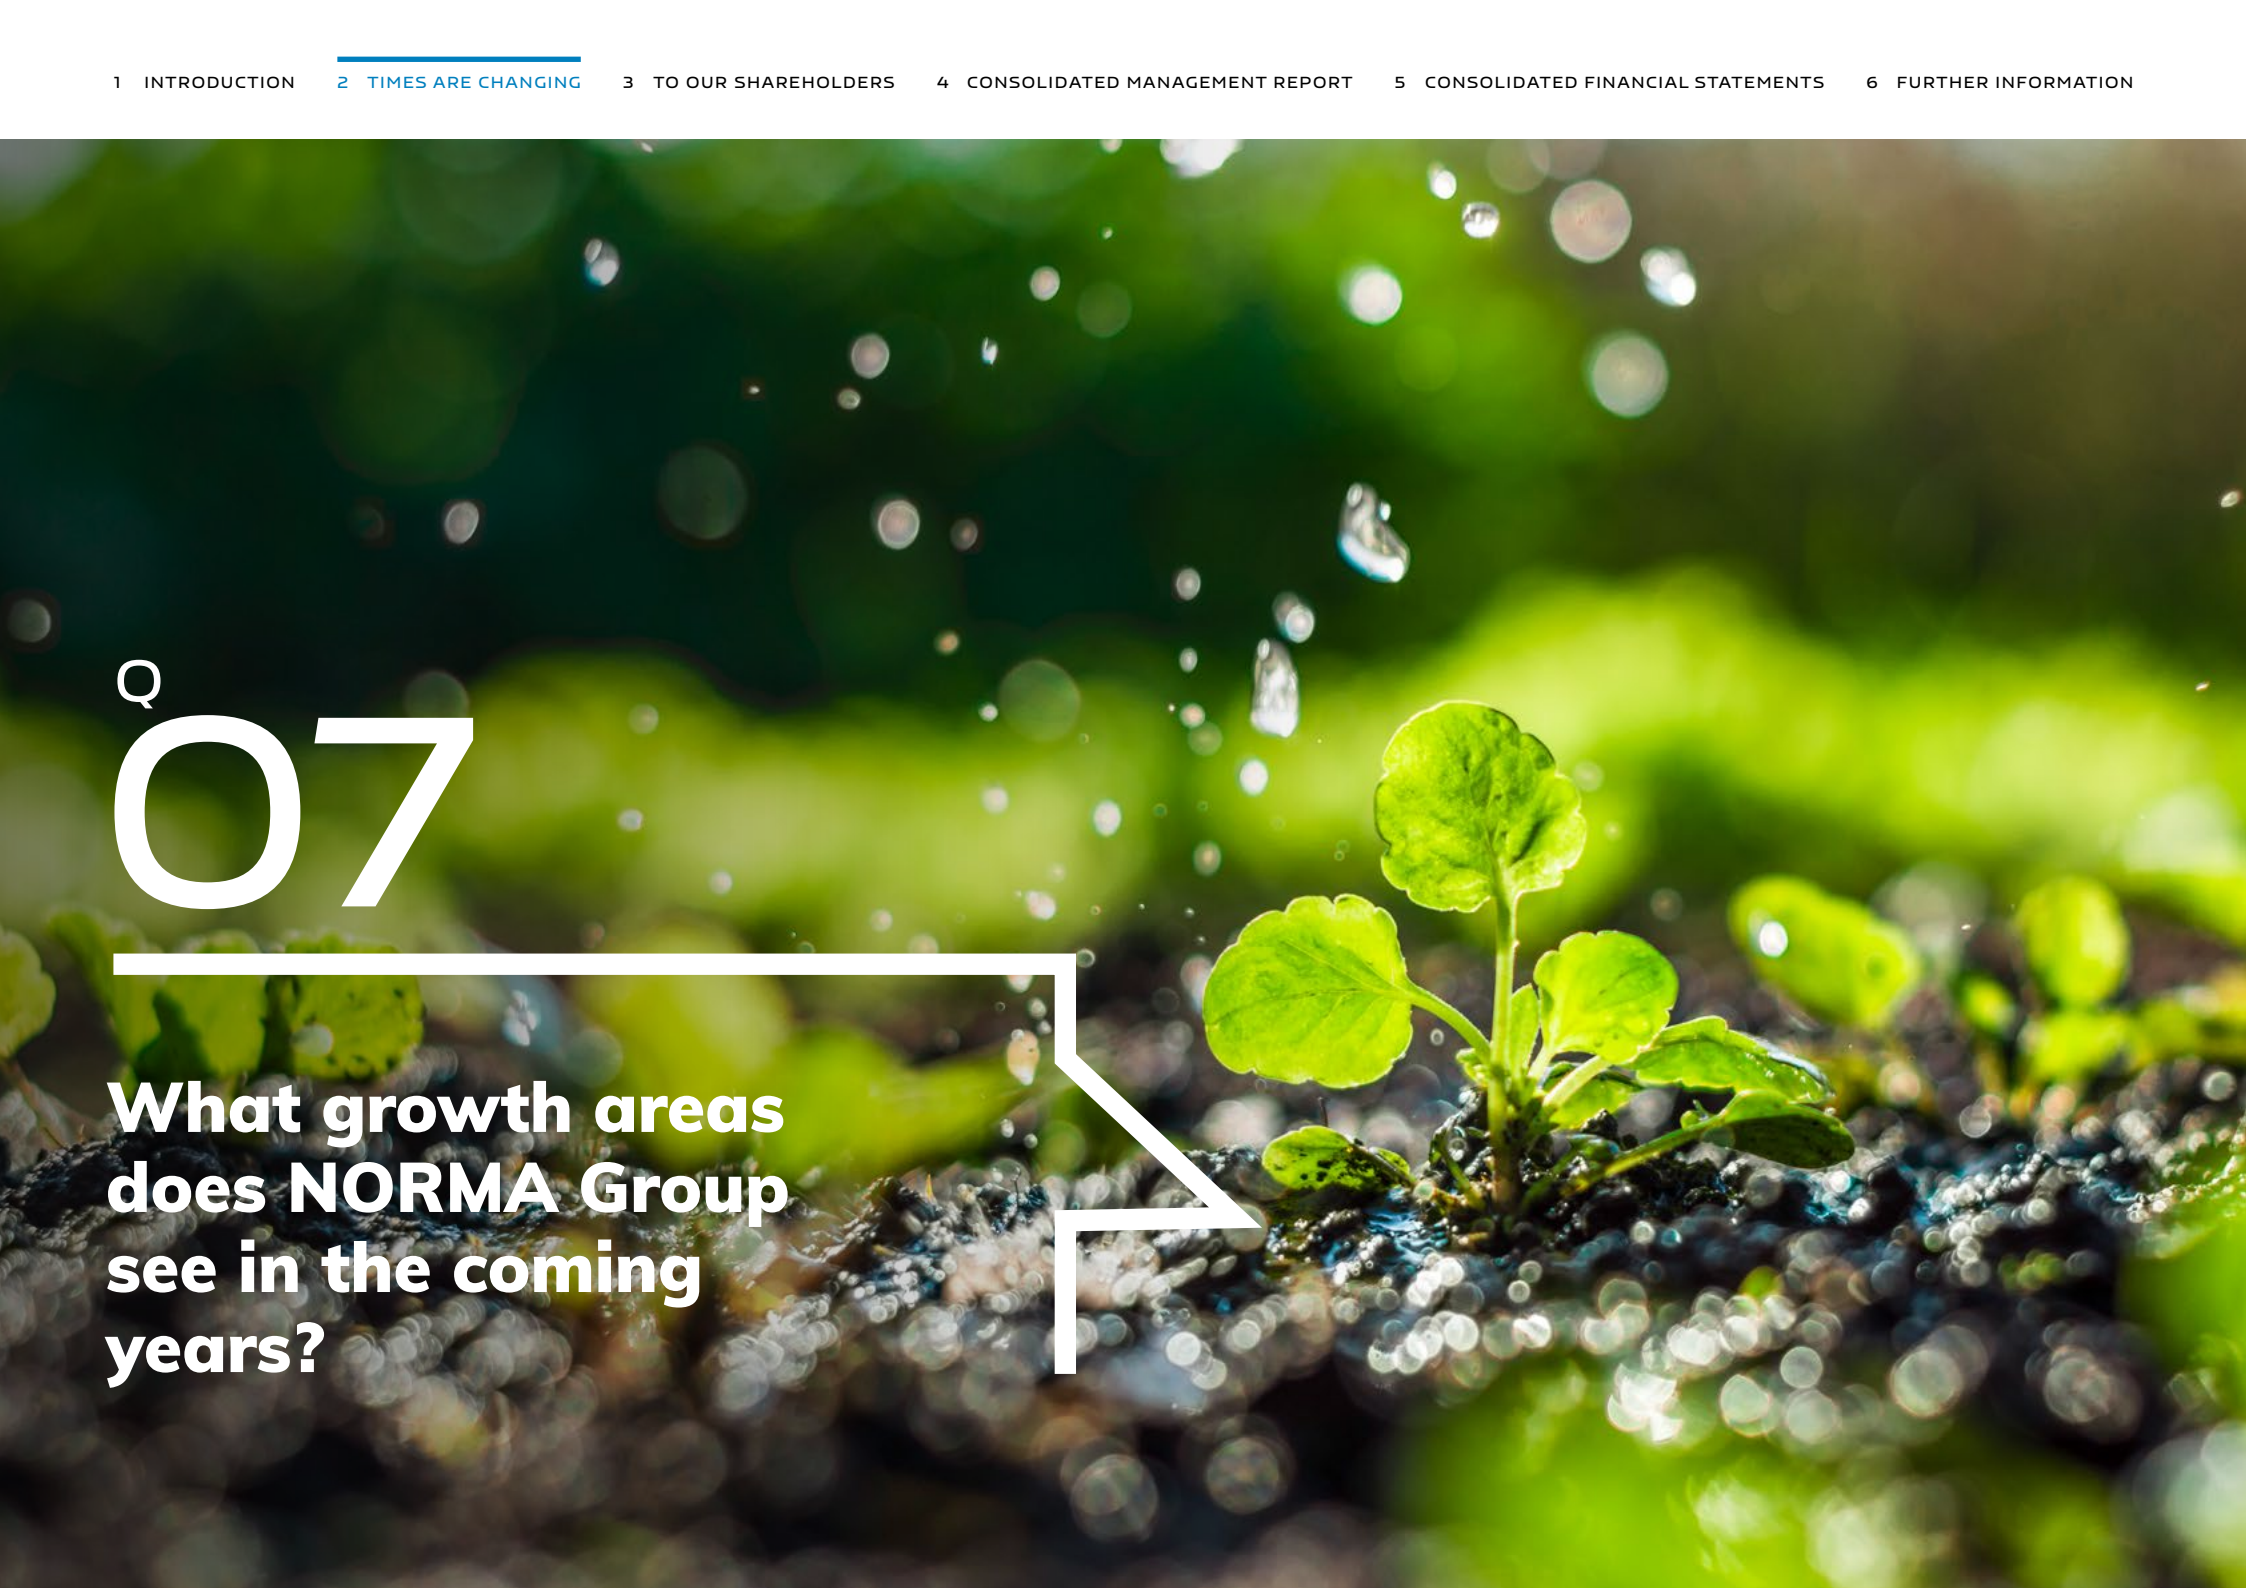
1 INTRODUCTION 2 TIMES ARE CHANGING 3 TO OUR SHAREHOLDERS 4 CONSOLIDATED MANAGEMENT REPORT 5 CONSOLIDATED FINANCIAL STATEMENTS 6 FURTHER INFORMATION

Q
07

What growth areas does NORMA Group see in the coming years?